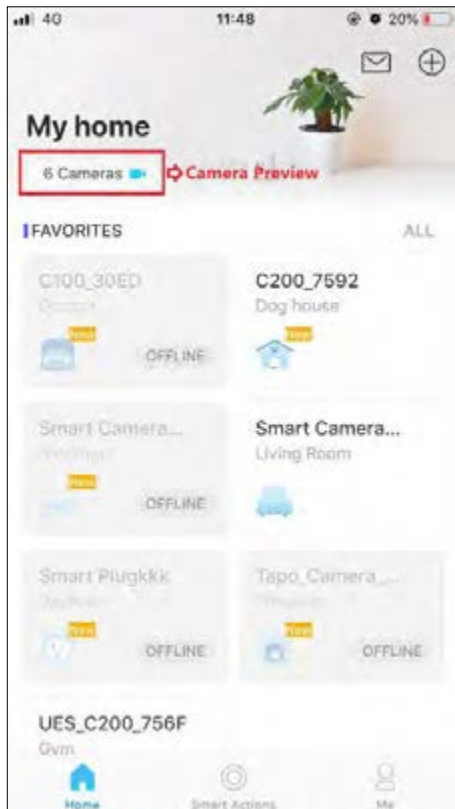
4G 11:48 20%

My home

6 Cameras

Camera Preview

FAVORITES ALL

C100_30ED
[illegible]
New
OFFLINE

C200_7592
Dog house
New

Smart Camera...
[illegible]
New
OFFLINE

Smart Camera...
Living Room

Smart Plugkkk
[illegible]
New
OFFLINE

Tapo_Camera_...
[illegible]
New
OFFLINE

UES_C200_756F
Gym

Home Smart Actions Me